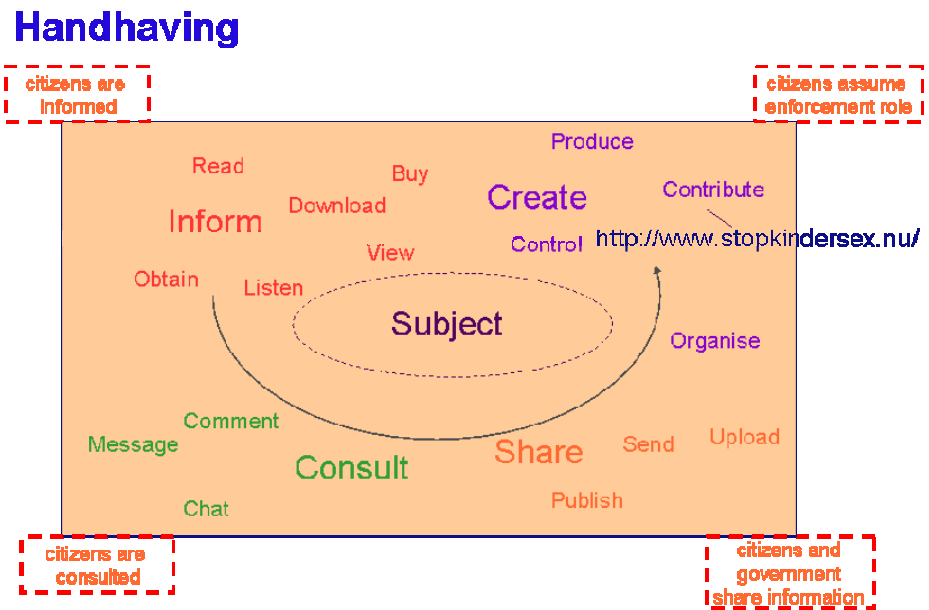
Handhaving

citizens are informed

citizens assume enforcement role

Read
Buy
Produce
Inform
Download
Create
Contribute
View
Control
http://www.stopkindersex.nu/
Obtain
Listen
Subject
Organise
Comment
Message
Consult
Share
Send
Upload
Chat
Publish

citizens are consulted

citizens and government share information